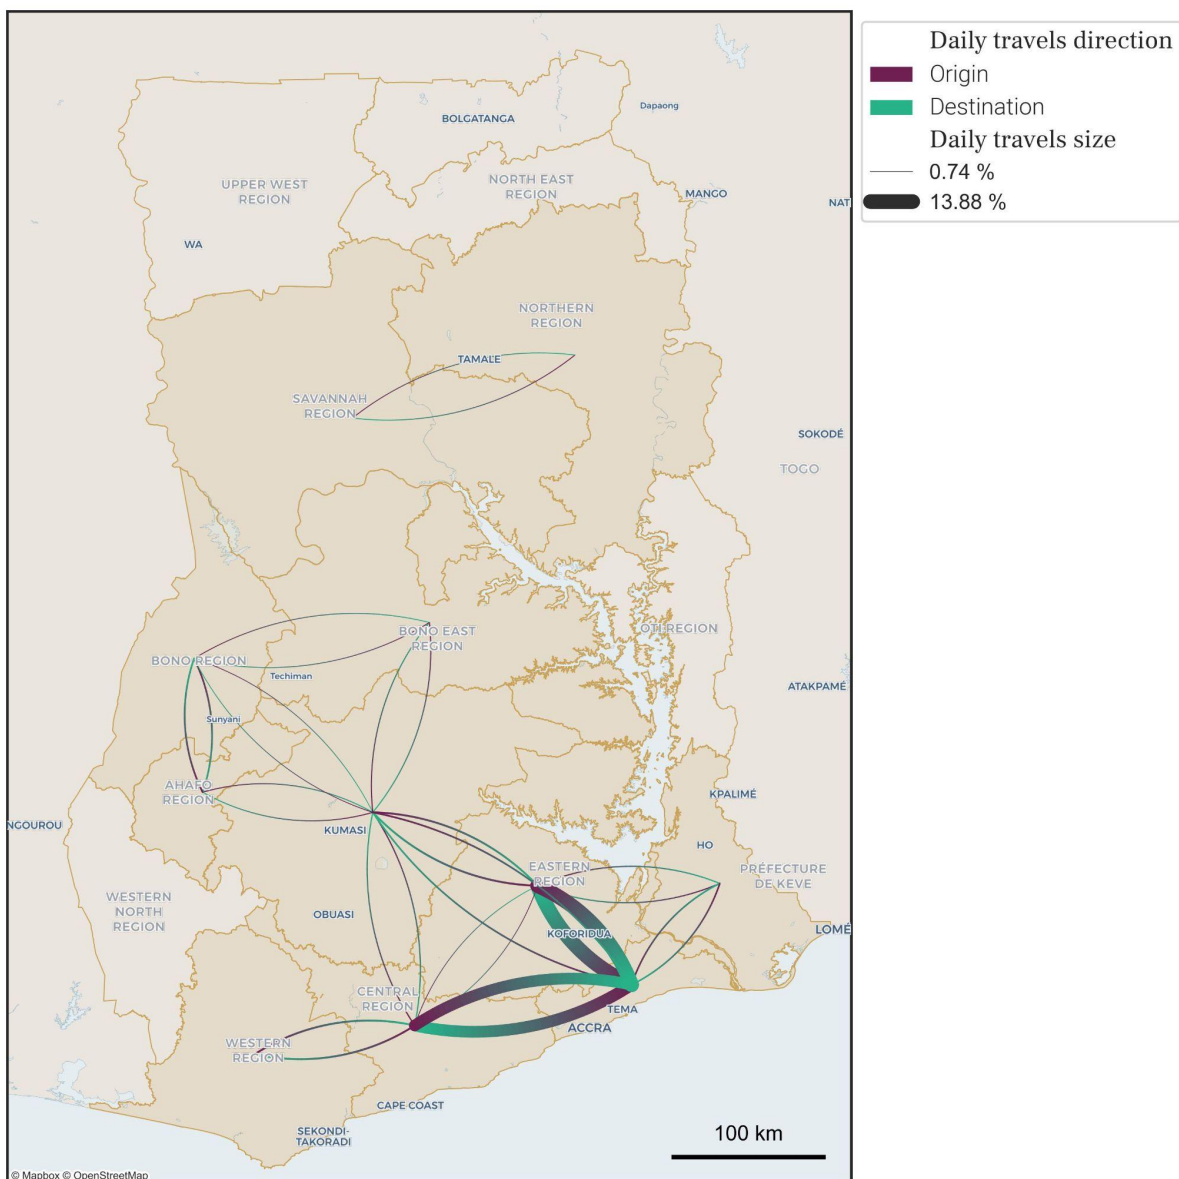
BOLGATANGA
Dapaong
UPPER WEST REGION
NORTH EAST REGION
MANGO
NAT
WA
NORTHERN REGION
TAMALE
SAVANNAH REGION
SOKODÉ
TOGO
BONO EAST REGION
OTI REGION
BONO REGION
Techiman
ATAKPAMÉ
Sunyani
AHAFO REGION
KPALIMÉ
NGOUROU
KUMASI
HO
EASTERN REGION
PRÉFECTURE DE KEVE
WESTERN NORTH REGION
OBUASI
KOFORIDUA
LOMÉ
CENTRAL REGION
TEMA
ACCRA
WESTERN REGION
CAPE COAST
SEKONDI-TAKORADI
100 km
© Mapbox © OpenStreetMap

Daily travels direction
Origin
Destination
Daily travels size
0.74 %
13.88 %